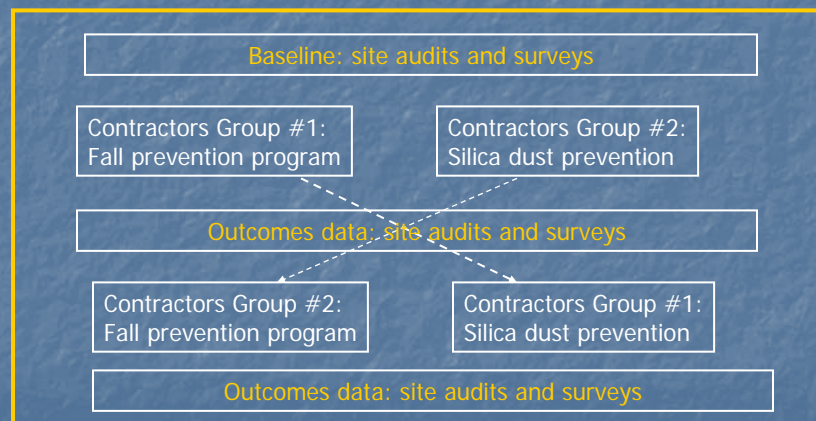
Baseline: site audits and surveys

Contractors Group #1:
Fall prevention program

Contractors Group #2:
Silica dust prevention

Outcomes data: site audits and surveys

Contractors Group #2:
Fall prevention program

Contractors Group #1:
Silica dust prevention

Outcomes data: site audits and surveys